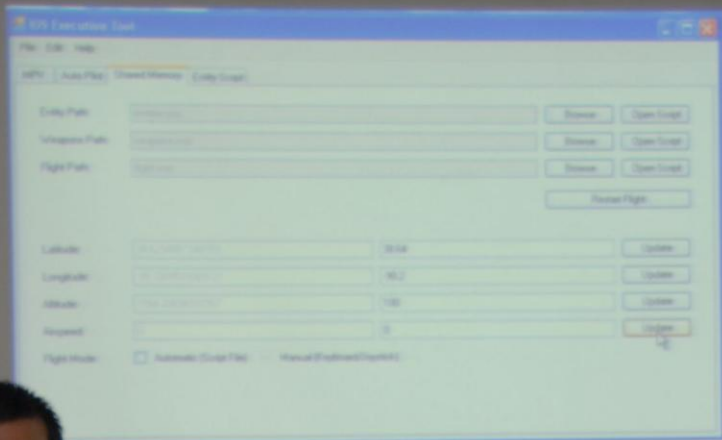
SIS Execution Tool

File Edit Help

HPV Auto Pilot Shared Memory Entity Script

Entity Path: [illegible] Browse Open Script

Weapons Path: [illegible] Browse Open Script

Flight Path: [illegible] Browse Open Script

Restart Flight

Latitude: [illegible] 38.64 Update

Longitude: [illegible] -90.2 Update

Altitude: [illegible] 130 Update

Airspeed: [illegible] 0 Update

Flight Mode: Automatic (Script File) Manual (Keyboard/Joystick)